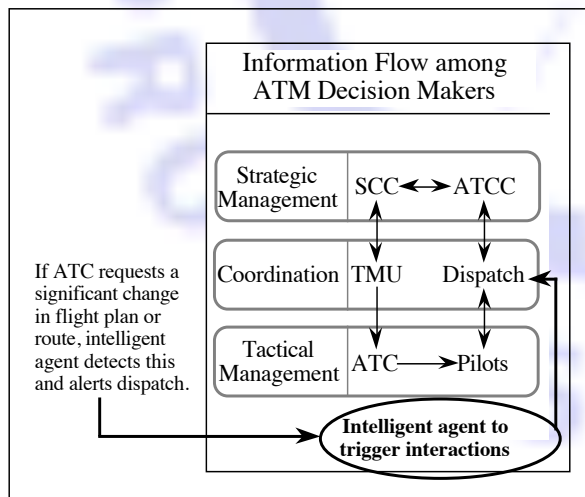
Information Flow among ATM Decision Makers

Strategic Management

SCC

ATCC

Coordination

TMU

Dispatch

Tactical Management

ATC

Pilots

If ATC requests a significant change in flight plan or route, intelligent agent detects this and alerts dispatch.

Intelligent agent to trigger interactions